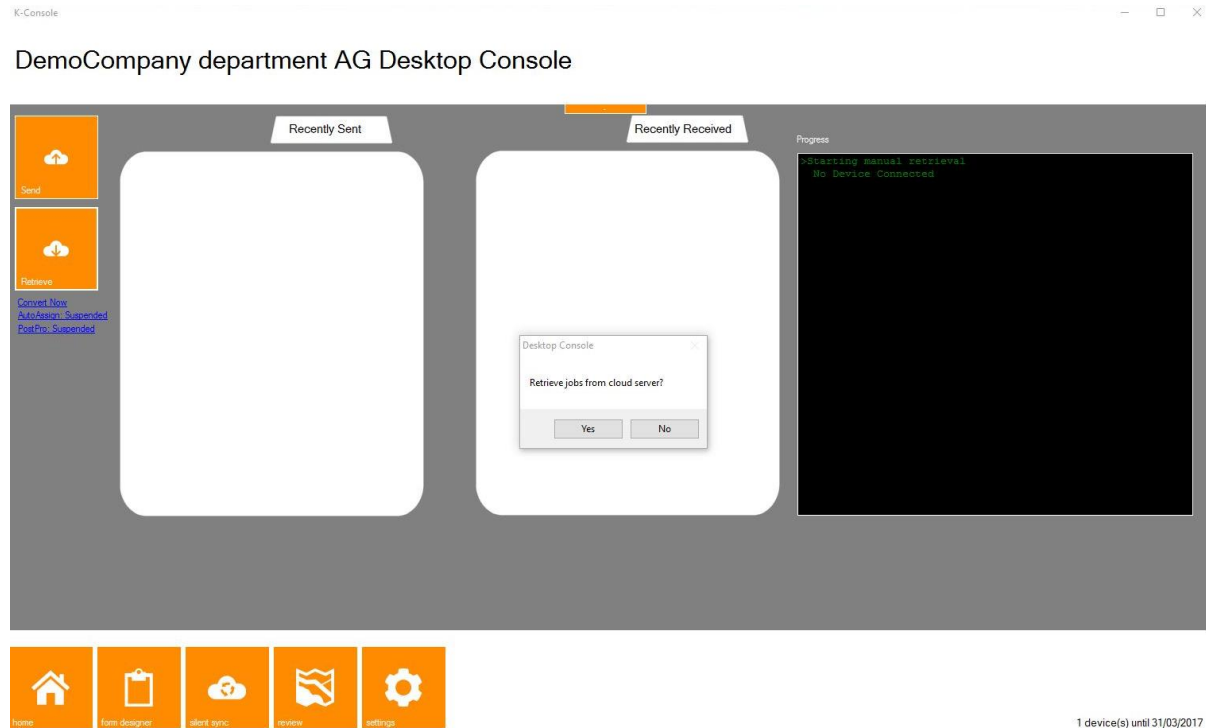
K-Console

DemoCompany department AG Desktop Console

Send

Retrieve

Convert Now
AutoAssign: Suspended
PostPro: Suspended

Recently Sent

Recently Received

Progress

>Starting manual retrieval
No Device Connected

Desktop Console

Retrieve jobs from cloud server?

Yes No

home form designer silent sync review settings

1 device(s) until 31/03/2017